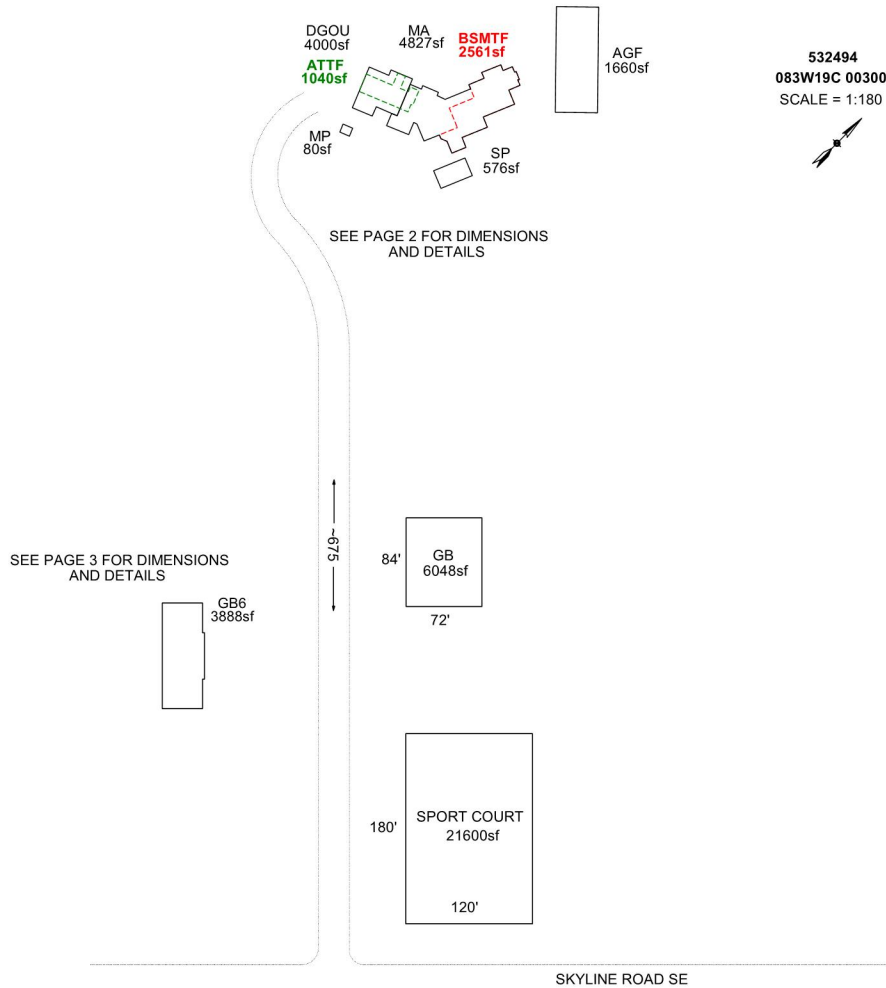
DGOU
4000sf

ATTF
1040sf

MA
4827sf

BSMTF
2561sf

AGF
1660sf

532494
083W19C 00300
SCALE = 1:180

MP
80sf

SP
576sf

SEE PAGE 2 FOR DIMENSIONS AND DETAILS

~675

SEE PAGE 3 FOR DIMENSIONS AND DETAILS

84'

GB
6048sf

72'

GB6
3888sf

180'

SPORT COURT
21600sf

120'

SKYLINE ROAD SE